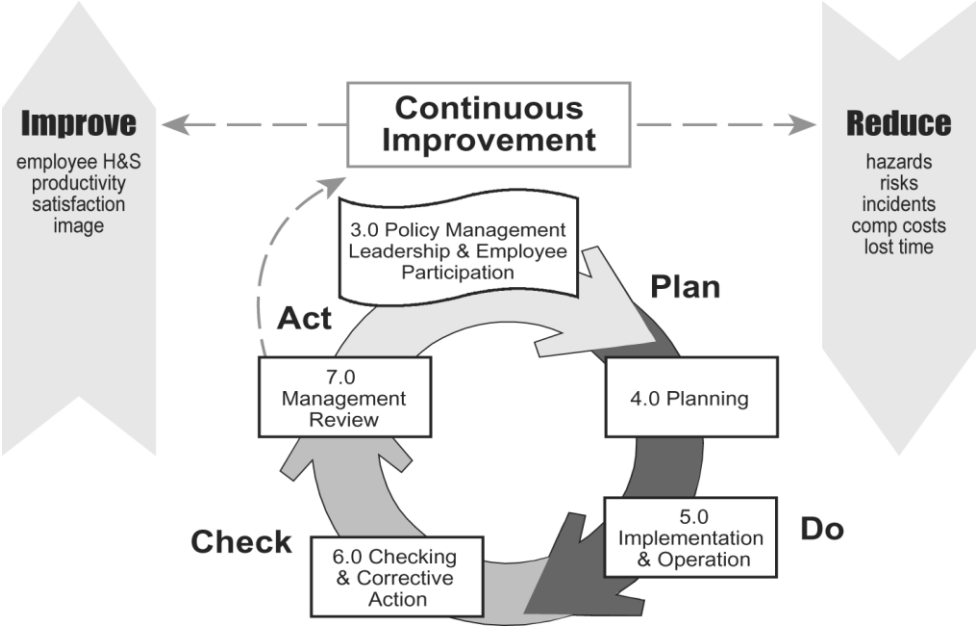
Improve

employee H&S
productivity
satisfaction
image

Continuous Improvement

Reduce

hazards
risks
incidents
comp costs
lost time

3.0 Policy Management Leadership & Employee Participation

Plan

Act

7.0 Management Review

4.0 Planning

5.0 Implementation & Operation

Do

Check

6.0 Checking & Corrective Action